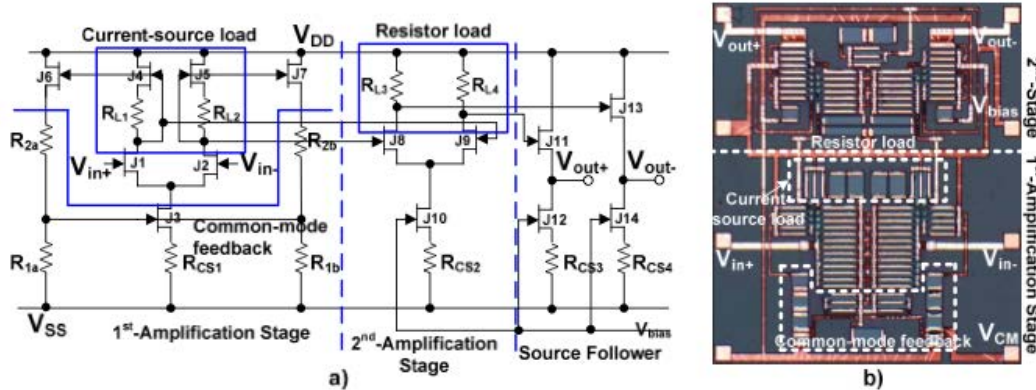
Current-source load
$V_{DD}$
Resistor load
J6
J4
J5
J7
$R_{L1}$
$R_{L2}$
$R_{L3}$
$R_{L4}$
J13
J11
$R_{2a}$
$R_{2b}$
J8
J9
$V_{in+}$
J1
J2
$V_{in-}$
$V_{out+}$
$V_{out-}$
J3
Common-mode feedback
J10
J12
J14
$R_{1a}$
$R_{CS1}$
$R_{1b}$
$R_{CS2}$
$R_{CS3}$
$R_{CS4}$
$V_{SS}$
1$^{st}$-Amplification Stage
2$^{nd}$-Amplification Stage
Source Follower
$V_{bias}$
a)

$V_{out+}$
$V_{out-}$
$V_{bias}$
2$^{nd}$-Stage
Resistor load
1$^{st}$-Amplification Stage
Current source load
$V_{in+}$
$V_{in-}$
Common-mode feedback
$V_{CM}$
b)